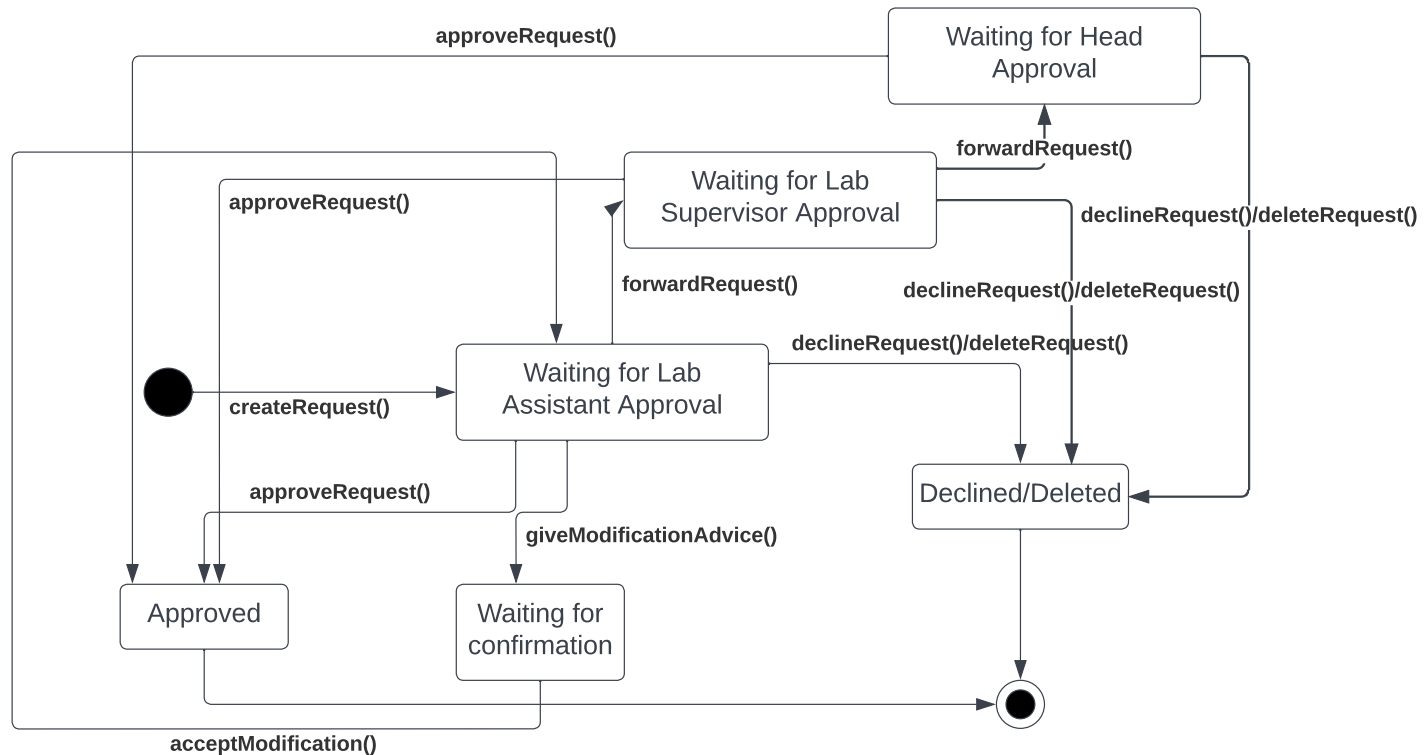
approveRequest()

Waiting for Head Approval

forwardRequest()

Waiting for Lab Supervisor Approval

approveRequest()

declineRequest()/deleteRequest()

forwardRequest()

declineRequest()/deleteRequest()

declineRequest()/deleteRequest()

Waiting for Lab Assistant Approval

createRequest()

approveRequest()

Declined/Deleted

giveModificationAdvice()

Approved

Waiting for confirmation

acceptModification()